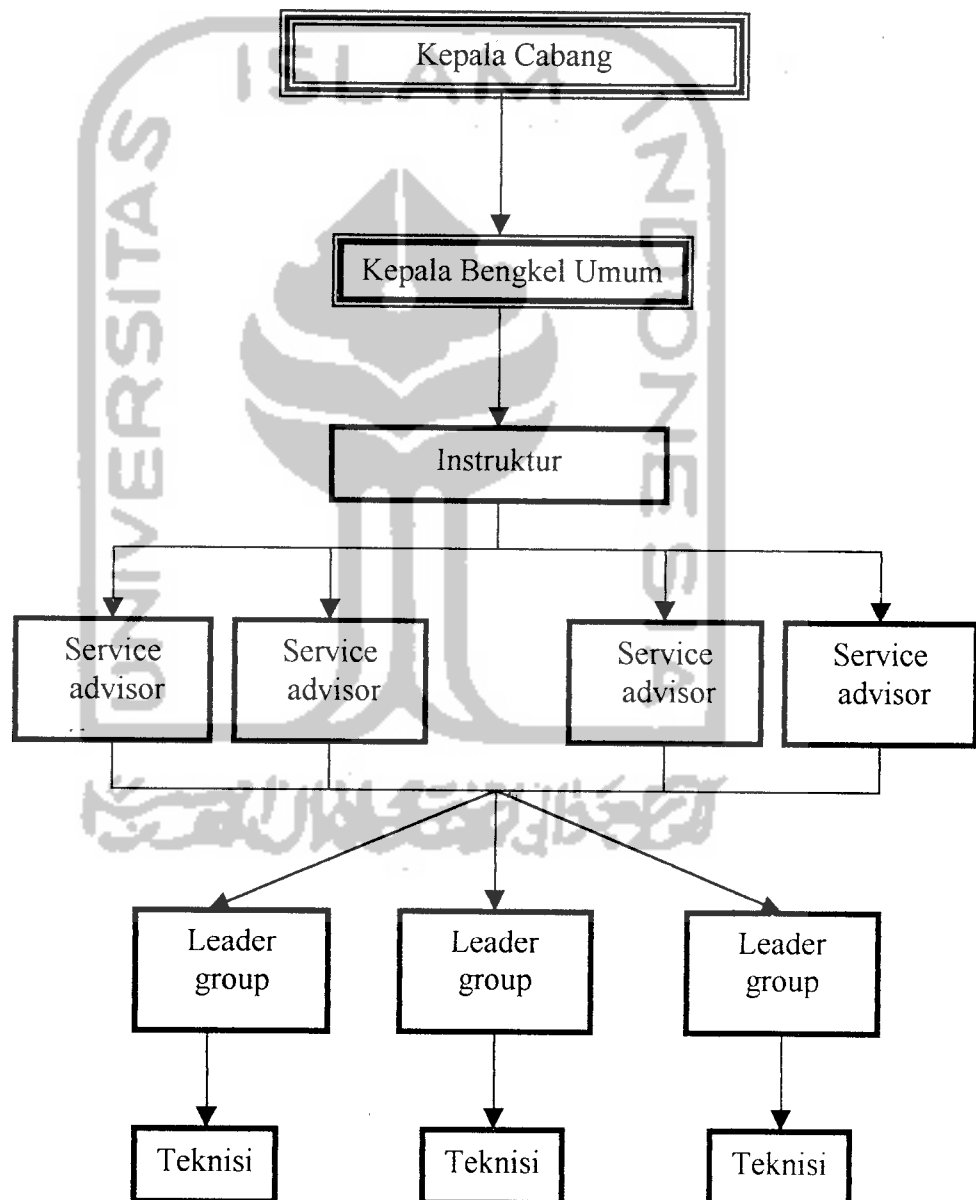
Kepala Cabang

Kepala Bengkel Umum

Instruktur

Service advisor

Service advisor

Service advisor

Service advisor

Leader group

Leader group

Leader group

Teknisi

Teknisi

Teknisi

UNIVERSITAS ISLAM INDONESIA